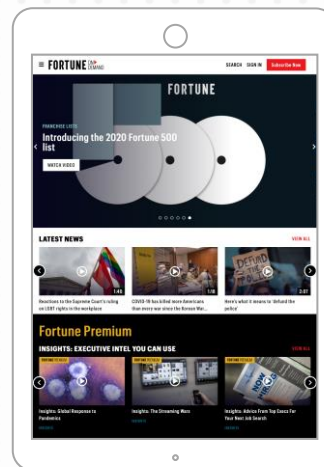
≡ FORTUNE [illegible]

SEARCH SIGN IN Subscribe Now

FORTUNE

FRANCHISE LISTS

Introducing the 2020 Fortune 500 list

WATCH VIDEO

LATEST NEWS

VIEW ALL

1:45

Reactions to the Supreme Court's ruling on LGBT rights in the workplace

1:16

COVID-19 has killed more Americans than every war since the Korean War...

2:37

Here's what it means to 'Defund the police'

Fortune Premium

INSIGHTS: EXECUTIVE INTEL YOU CAN USE

VIEW ALL

FORTUNE PREMIUM

FORTUNE PREMIUM

FORTUNE PREMIUM

Insights: Global Response to Pandemics

Insights: The Streaming Wars

Insights: Advice From Top Execs For Your Next Job Search

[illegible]

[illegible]

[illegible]